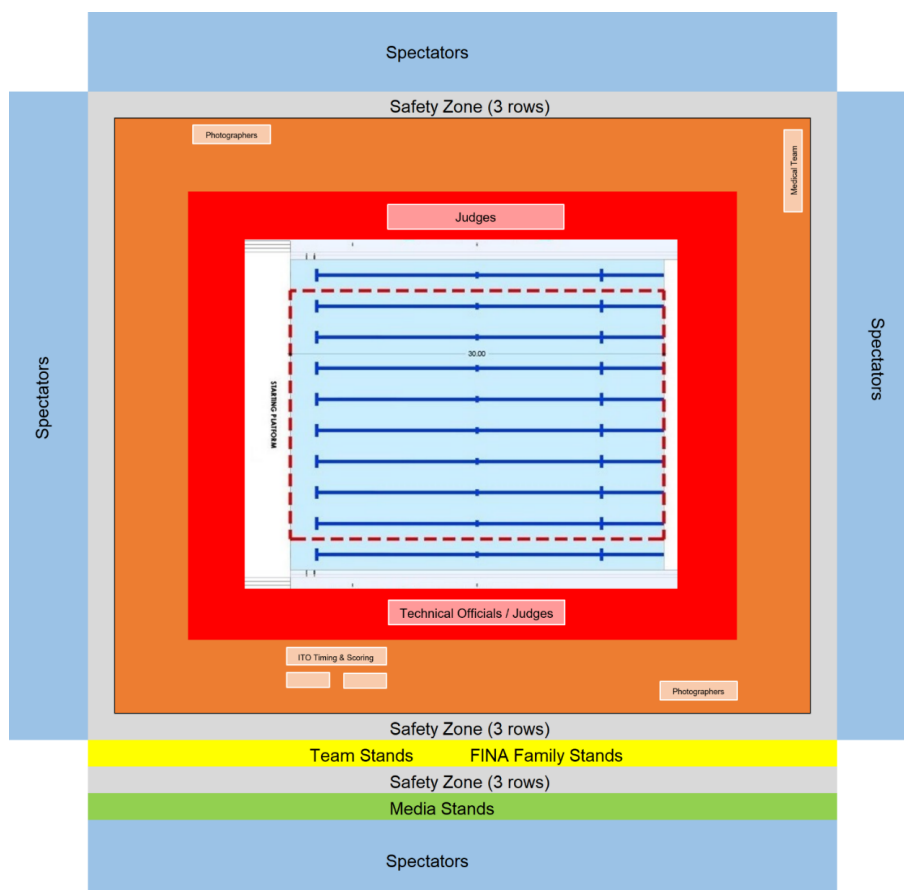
Spectators

Safety Zone (3 rows)

Photographers

Medical Team

Judges

Spectators

Spectators

30.00

STARTING PLATFORM

Technical Officials / Judges

ITO Timing & Scoring

Photographers

Safety Zone (3 rows)

Team Stands FINA Family Stands

Safety Zone (3 rows)

Media Stands

Spectators